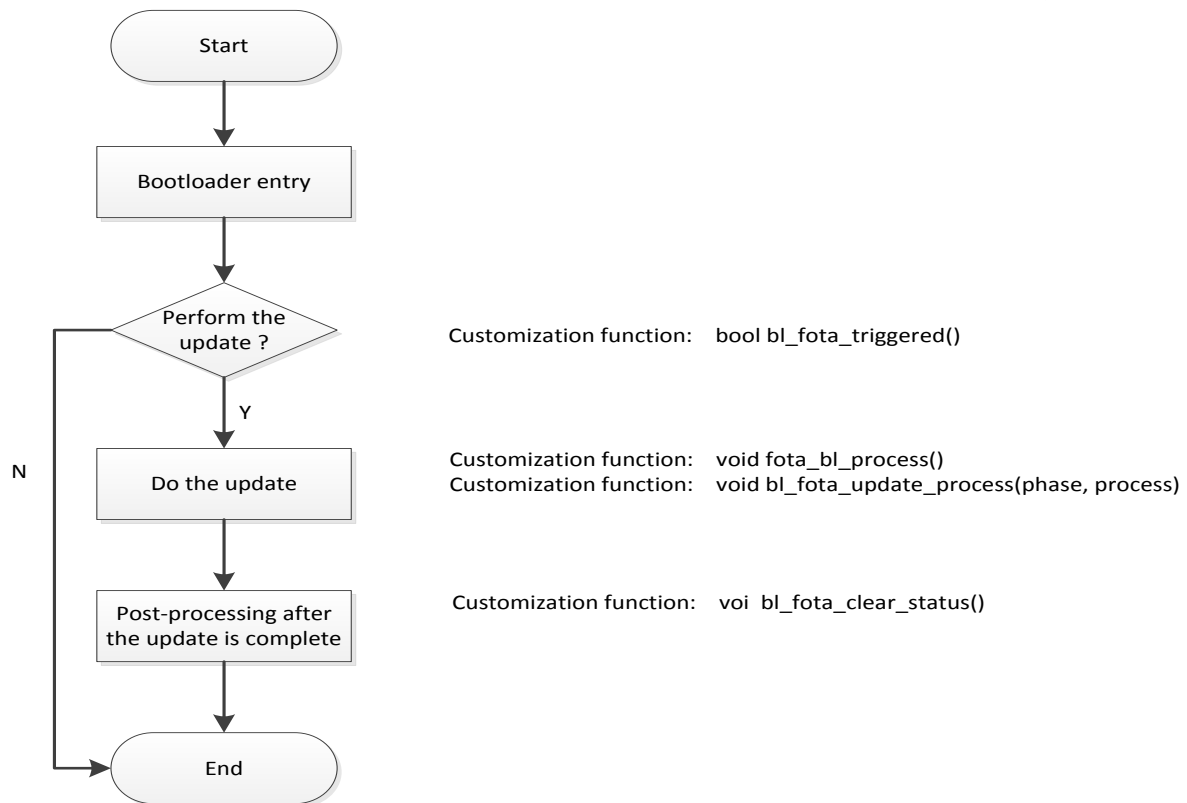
Start

Bootloader entry

Perform the update ?

Customization function: bool bl_fota_triggered()

Y

N

Do the update

Customization function: void fota_bl_process()
Customization function: void bl_fota_update_process(phase, process)

Post-processing after the update is complete

Customization function: voi bl_fota_clear_status()

End